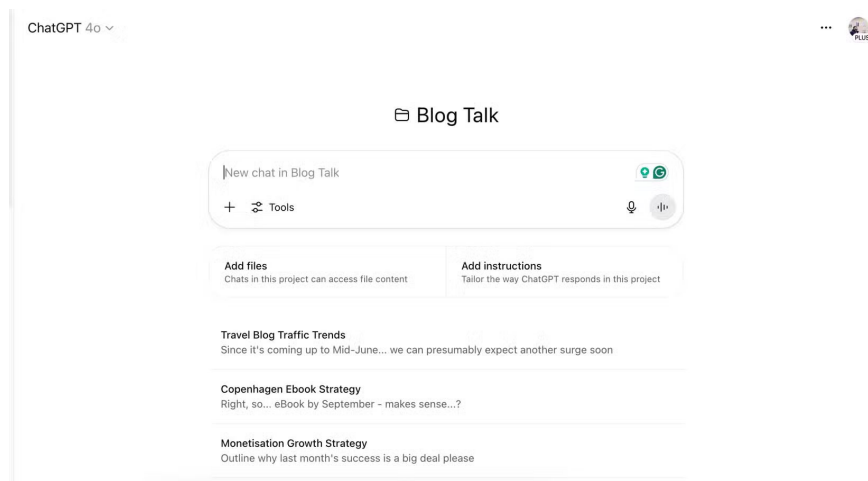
ChatGPT 4o

PLUS

Blog Talk

New chat in Blog Talk

+ Tools

Add files
Chats in this project can access file content

Add instructions
Tailor the way ChatGPT responds in this project

Travel Blog Traffic Trends
Since it's coming up to Mid-June... we can presumably expect another surge soon

Copenhagen Ebook Strategy
Right, so... eBook by September - makes sense...?

Monetisation Growth Strategy
Outline why last month's success is a big deal please